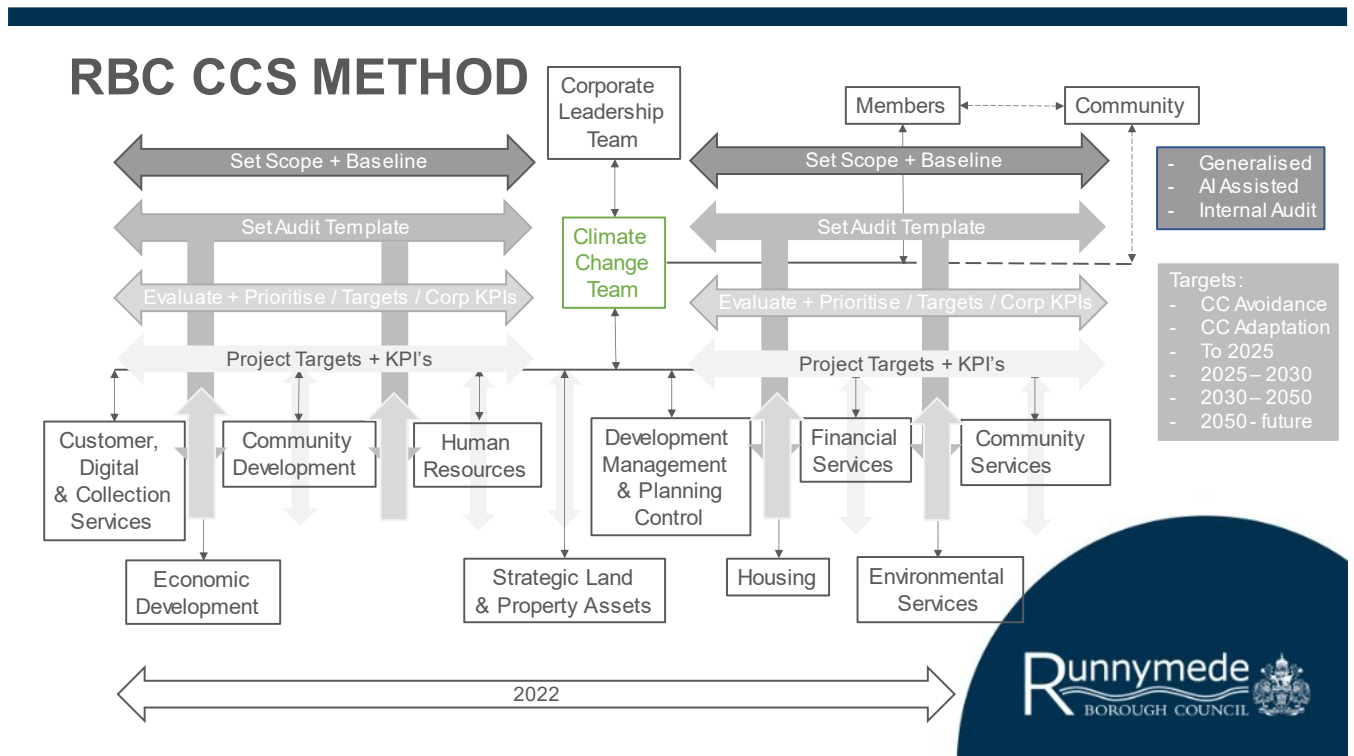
RBC CCS METHOD

Corporate Leadership Team

Members

Community

Set Scope + Baseline

Set Audit Template

Evaluate + Prioritise / Targets / Corp KPIs

Project Targets + KPI's

Climate Change Team

Set Scope + Baseline

Set Audit Template

Evaluate + Prioritise / Targets / Corp KPIs

Project Targets + KPI's

- Generalised
- AI Assisted
- Internal Audit

Targets:
- CC Avoidance
- CC Adaptation
- To 2025
- 2025 – 2030
- 2030 – 2050
- 2050 - future

Customer, Digital & Collection Services

Community Development

Human Resources

Development Management & Planning Control

Financial Services

Community Services

Economic Development

Strategic Land & Property Assets

Housing

Environmental Services

2022

Runnymede
BOROUGH COUNCIL